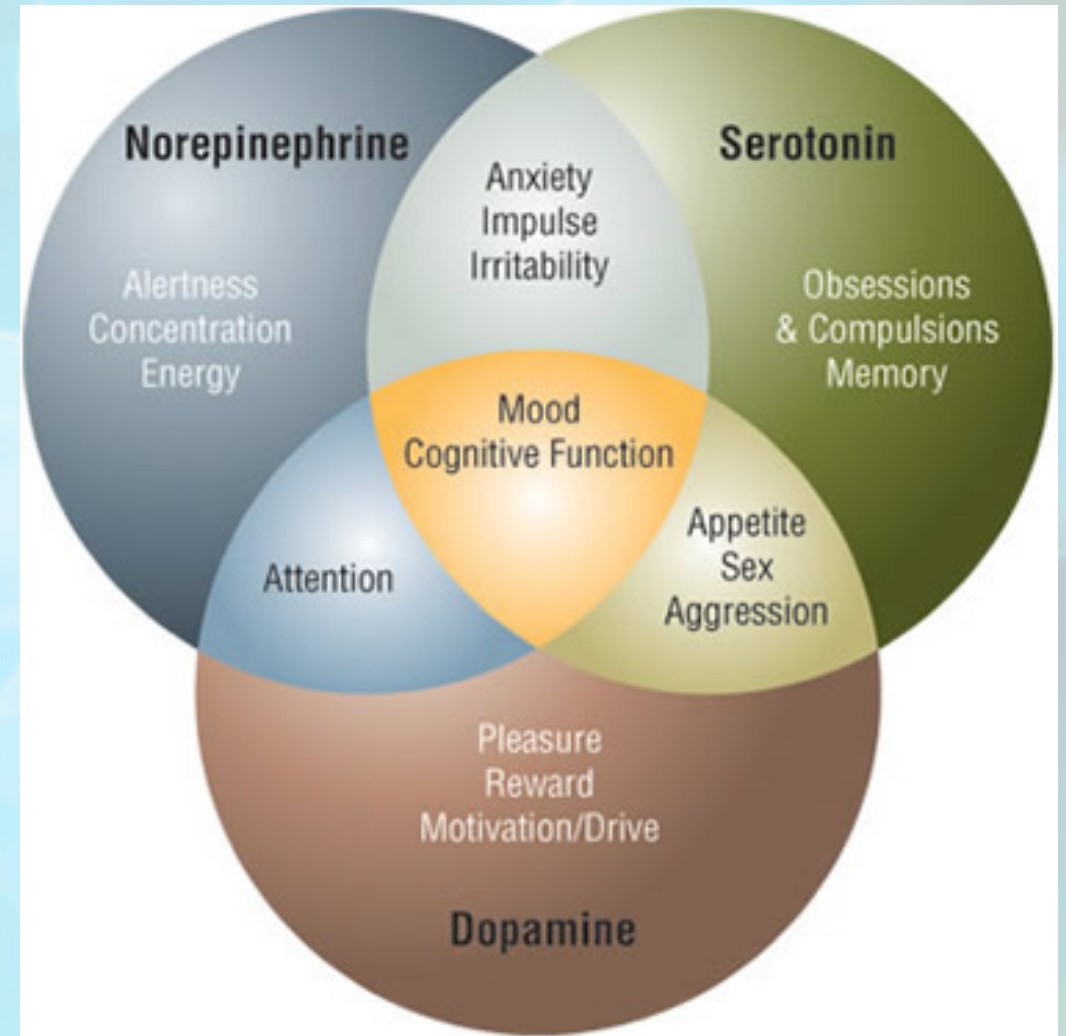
Norepinephrine

Serotonin

Alertness
Concentration
Energy

Anxiety
Impulse
Irritability

Obsessions
& Compulsions
Memory

Mood
Cognitive Function

Attention

Appetite
Sex
Aggression

Pleasure
Reward
Motivation/Drive

Dopamine